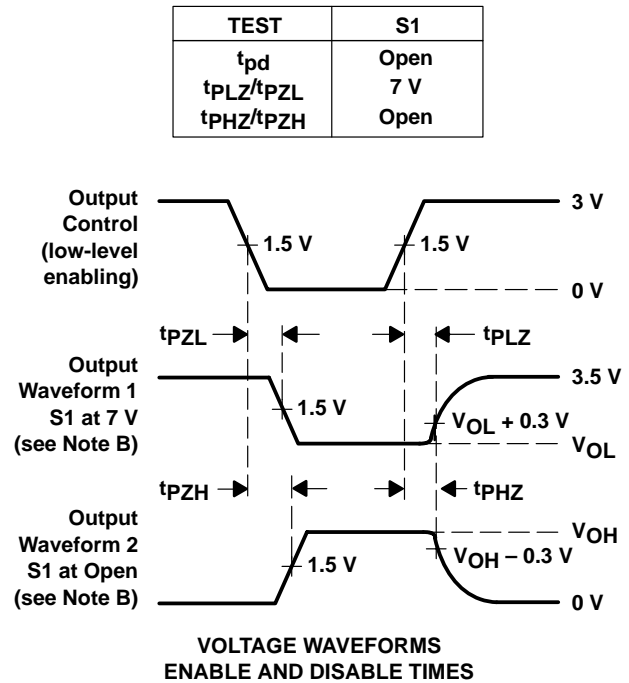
| TEST | S1 |
|---|---|
| $t_{pd}$ | Open |
| $t_{PLZ}/t_{PZL}$ | 7 V |
| $t_{PHZ}/t_{PZH}$ | Open |

Output Control (low-level enabling)

3 V

1.5 V

1.5 V

0 V

$t_{PZL}$

$t_{PLZ}$

Output Waveform 1 S1 at 7 V (see Note B)

3.5 V

1.5 V

$V_{OL}$ + 0.3 V

$V_{OL}$

$t_{PZH}$

$t_{PHZ}$

Output Waveform 2 S1 at Open (see Note B)

$V_{OH}$

$V_{OH}$ – 0.3 V

1.5 V

0 V

VOLTAGE WAVEFORMS ENABLE AND DISABLE TIMES